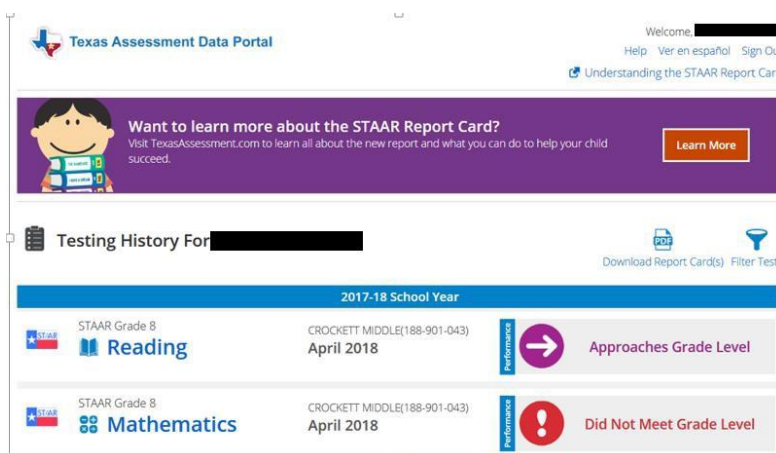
Texas Assessment Data Portal

Welcome, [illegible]
Help Ver en español Sign Ou
Understanding the STAAR Report Car

Want to learn more about the STAAR Report Card?
Visit TexasAssessment.com to learn all about the new report and what you can do to help your child succeed.
Learn More

Testing History For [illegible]

PDF
Download Report Card(s) Filter Test

2017-18 School Year

STAAR
STAAR Grade 8
Reading
CROCKETT MIDDLE(188-901-043)
April 2018
Performance
Approaches Grade Level

STAAR
STAAR Grade 8
Mathematics
CROCKETT MIDDLE(188-901-043)
April 2018
Performance
Did Not Meet Grade Level